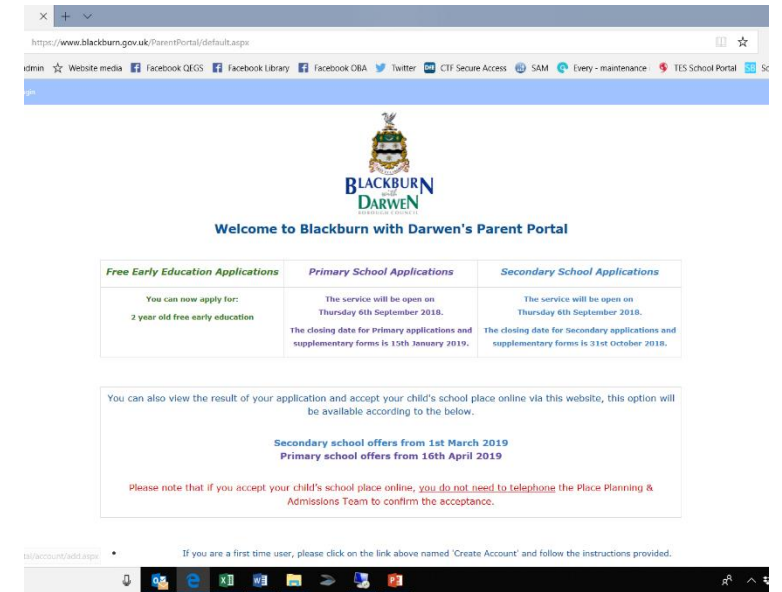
https://www.blackburn.gov.uk/ParentPortal/default.aspx

dmin Website media Facebook QEGS Facebook Library Facebook OBA Twitter CTF Secure Access SAM Every - maintenance TES School Portal Sc

BLACKBURN with DARWEN BOROUGH COUNCIL

Welcome to Blackburn with Darwen's Parent Portal

| Free Early Education Applications | Primary School Applications | Secondary School Applications |
|---|---|---|
| You can now apply for: 2 year old free early education | The service will be open on Thursday 6th September 2018. The closing date for Primary applications and supplementary forms is 15th January 2019. | The service will be open on Thursday 6th September 2018. The closing date for Secondary applications and supplementary forms is 31st October 2018. |

You can also view the result of your application and accept your child's school place online via this website, this option will be available according to the below.

Secondary school offers from 1st March 2019
Primary school offers from 16th April 2019

Please note that if you accept your child's school place online, you do not need to telephone the Place Planning & Admissions Team to confirm the acceptance.

tal/account/add.aspx

If you are a first time user, please click on the link above named 'Create Account' and follow the instructions provided.